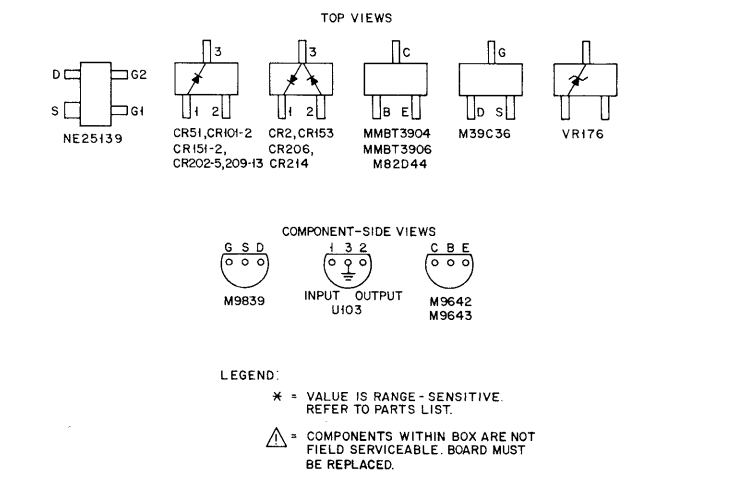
TOP VIEWS

D G2
S G1
NE25139

3
1 2
CR51, CR101-2
CR151-2,
CR202-5, 209-13

3
1 2
CR2, CR153
CR206,
CR214

C
B E
MMBT3904
MMBT3906
M82D44

G
D S
M39C36

VR176

COMPONENT-SIDE VIEWS

G S D
M9839

1 3 2
INPUT OUTPUT
U103

C B E
M9642
M9643

LEGEND:

$*$ = VALUE IS RANGE - SENSITIVE. REFER TO PARTS LIST.

$\triangle$ = COMPONENTS WITHIN BOX ARE NOT FIELD SERVICEABLE. BOARD MUST BE REPLACED.